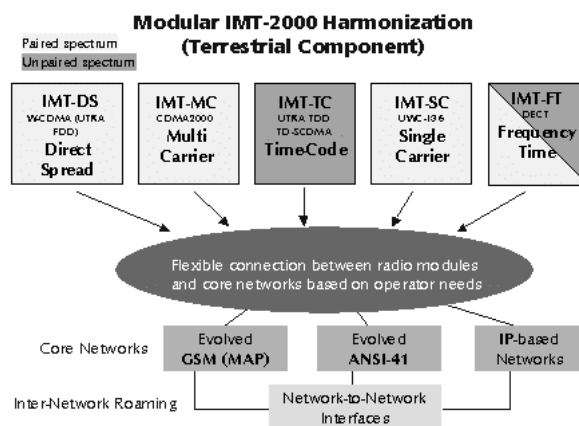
Modular IMT-2000 Harmonization
(Terrestrial Component)

Paired spectrum

Unpaired spectrum

IMT-DS
WCDMA (UTRA FDD)
Direct Spread

IMT-MC
CDMA2000
Multi Carrier

IMT-TC
UTRA TDD
TD-SCDMA
TimeCode

IMT-SC
UWC-136
Single Carrier

IMT-FT
DECT
Frequency Time

Flexible connection between radio modules and core networks based on operator needs

Core Networks

Evolved GSM (MAP)

Evolved ANSI-41

IP-based Networks

Inter-Network Roaming

Network-to-Network Interfaces